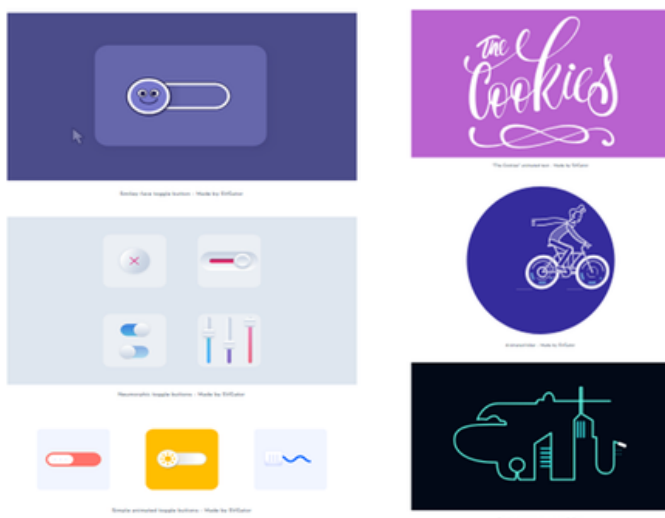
Smiley face toggle button – Made by SVGator

The Cookies

'The Cookies' animated text – Made by SVGator

Neumorphic toggle buttons – Made by SVGator

Animated bike – Made by SVGator

Simple animated toggle buttons – Made by SVGator